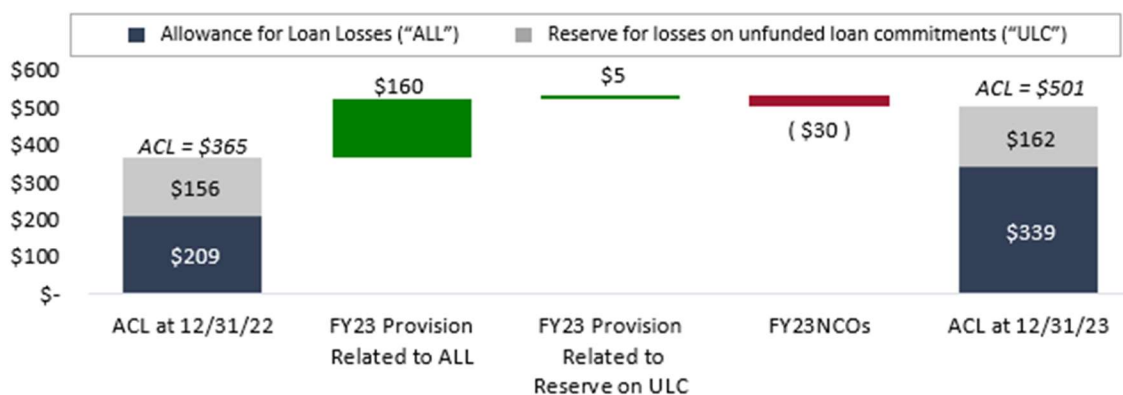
Allowance for Loan Losses (“ALL”)  Reserve for losses on unfunded loan commitments (“ULC”)

$600
$500
$400
$300
$200
$100
$-

ACL = $365
$156
$209
ACL at 12/31/22

$160
FY23 Provision Related to ALL

$5
FY23 Provision Related to Reserve on ULC

( $30 )
FY23NCOs

ACL = $501
$162
$339
ACL at 12/31/23